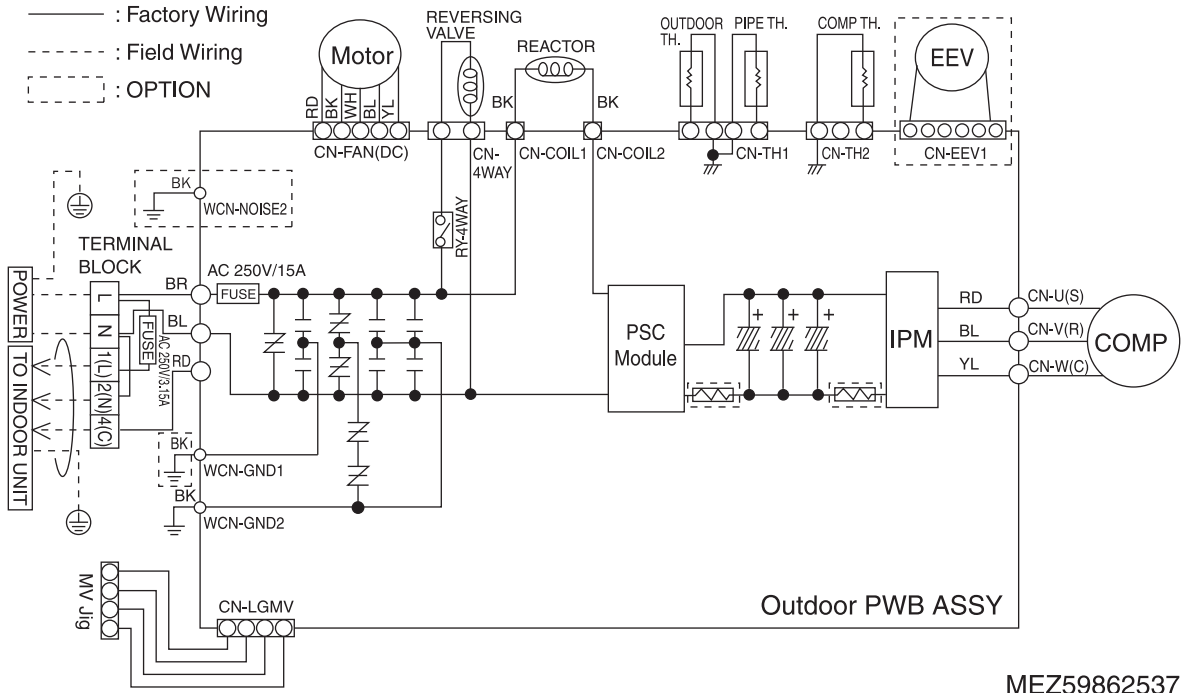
: Factory Wiring
: Field Wiring
: OPTION

Motor
RD BK WH BL YL
CN-FAN(DC)

REVERSING VALVE
CN-4WAY
RY-4WAY

REACTOR
BK
BK
CN-COIL1
CN-COIL2

OUTDOOR TH.
PIPE TH.
CN-TH1

COMP TH.
CN-TH2

EEV
CN-EEV1

BK
WCN-NOISE2

TERMINAL BLOCK
POWER
TO INDOOR UNIT
L
N
1(L)
2(N)
4(C)
FUSE
AC 250V/3.15A

BR
AC 250V/15A
FUSE
BL
RD

BK
WCN-GND1
BK
WCN-GND2

PSC Module
+
+
+
IPM
RD
BL
YL
CN-U(S)
CN-V(R)
CN-W(C)
COMP

MV Jig
CN-LGMV
Outdoor PWB ASSY

MEZ59862537